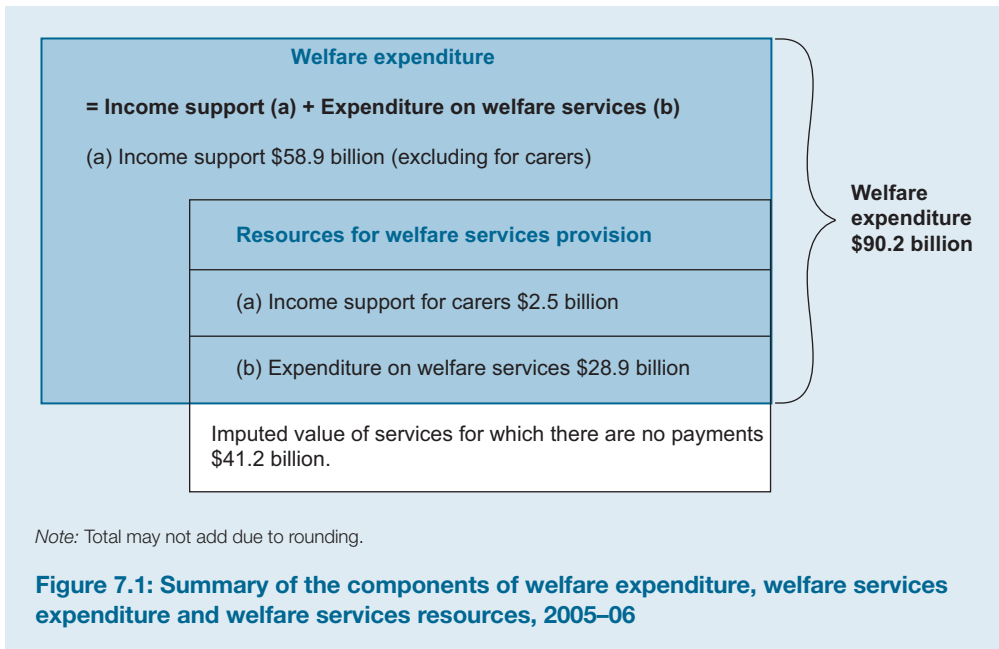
Welfare expenditure

= Income support (a) + Expenditure on welfare services (b)

(a) Income support \$58.9 billion (excluding for carers)

Resources for welfare services provision

(a) Income support for carers \$2.5 billion

(b) Expenditure on welfare services \$28.9 billion

Imputed value of services for which there are no payments \$41.2 billion.

Welfare expenditure \$90.2 billion

Note: Total may not add due to rounding.

Figure 7.1: Summary of the components of welfare expenditure, welfare services expenditure and welfare services resources, 2005–06